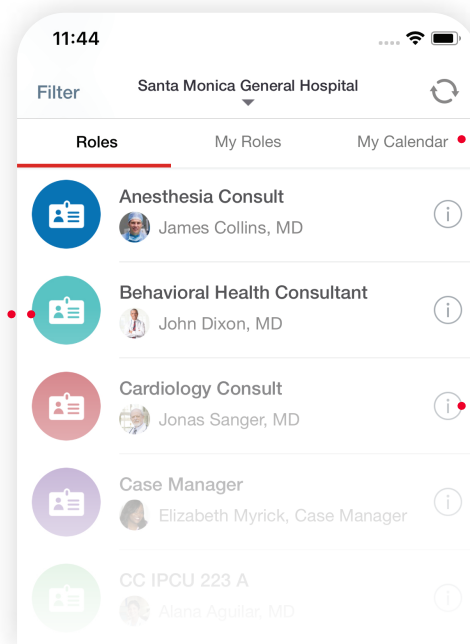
11:44

Filter
Santa Monica General Hospital

Roles
My Roles
My Calendar

Anesthesia Consult
James Collins, MD

Behavioral Health Consultant
John Dixon, MD

Cardiology Consult
Jonas Sanger, MD

Case Manager
Elizabeth Myrick, Case Manager

CC IPCU 223 A
Alana Aguilar, MD